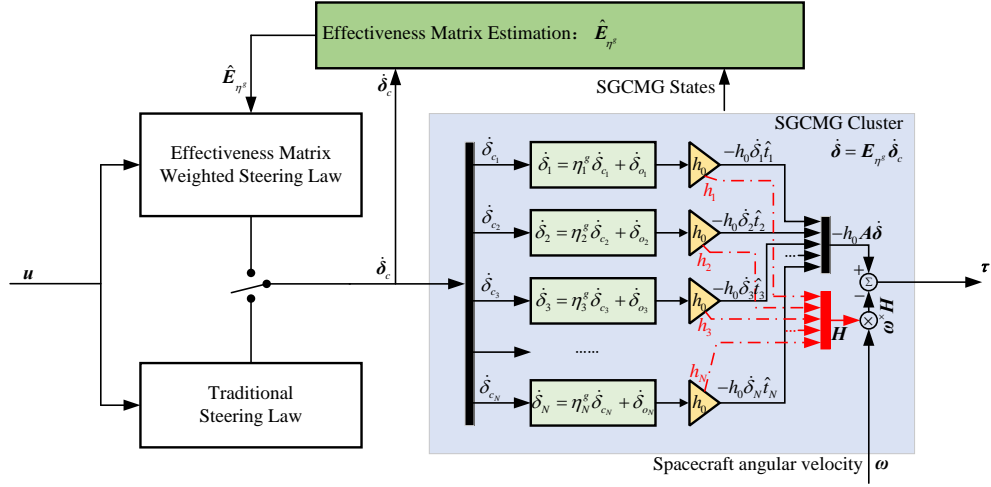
Effectiveness Matrix Estimation: $\hat{\boldsymbol{E}}_{\eta^g}$

$\hat{\boldsymbol{E}}_{\eta^g}$

$\dot{\boldsymbol{\delta}}_c$

SGCMG States

SGCMG Cluster

$\dot{\boldsymbol{\delta}} = \boldsymbol{E}_{\eta^g}\dot{\boldsymbol{\delta}}_c$

Effectiveness Matrix Weighted Steering Law

$\boldsymbol{u}$

$\dot{\boldsymbol{\delta}}_c$

Traditional Steering Law

$\dot{\delta}_{c_1}$

$\dot{\delta}_1 = \eta_1^g\dot{\delta}_{c_1} + \dot{\delta}_{o_1}$

$h_0$

$-h_0\dot{\delta}_1\hat{t}_1$

$h_1$

$\dot{\delta}_{c_2}$

$\dot{\delta}_2 = \eta_2^g\dot{\delta}_{c_2} + \dot{\delta}_{o_2}$

$h_0$

$-h_0\dot{\delta}_2\hat{t}_2$

$h_2$

$-h_0\boldsymbol{A}\dot{\boldsymbol{\delta}}$

$\dot{\delta}_{c_3}$

$\dot{\delta}_3 = \eta_3^g\dot{\delta}_{c_3} + \dot{\delta}_{o_3}$

$h_0$

$-h_0\dot{\delta}_3\hat{t}_3$

$h_3$

$\boldsymbol{H}$

$+$

$\Sigma$

$-$

$\boldsymbol{\omega}^\times\boldsymbol{H}$

$\times$

$\boldsymbol{\tau}$

......

$h_N$

$\dot{\delta}_{c_N}$

$\dot{\delta}_N = \eta_N^g\dot{\delta}_{c_N} + \dot{\delta}_{o_N}$

$h_0$

$-h_0\dot{\delta}_N\hat{t}_N$

Spacecraft angular velocity $\boldsymbol{\omega}$